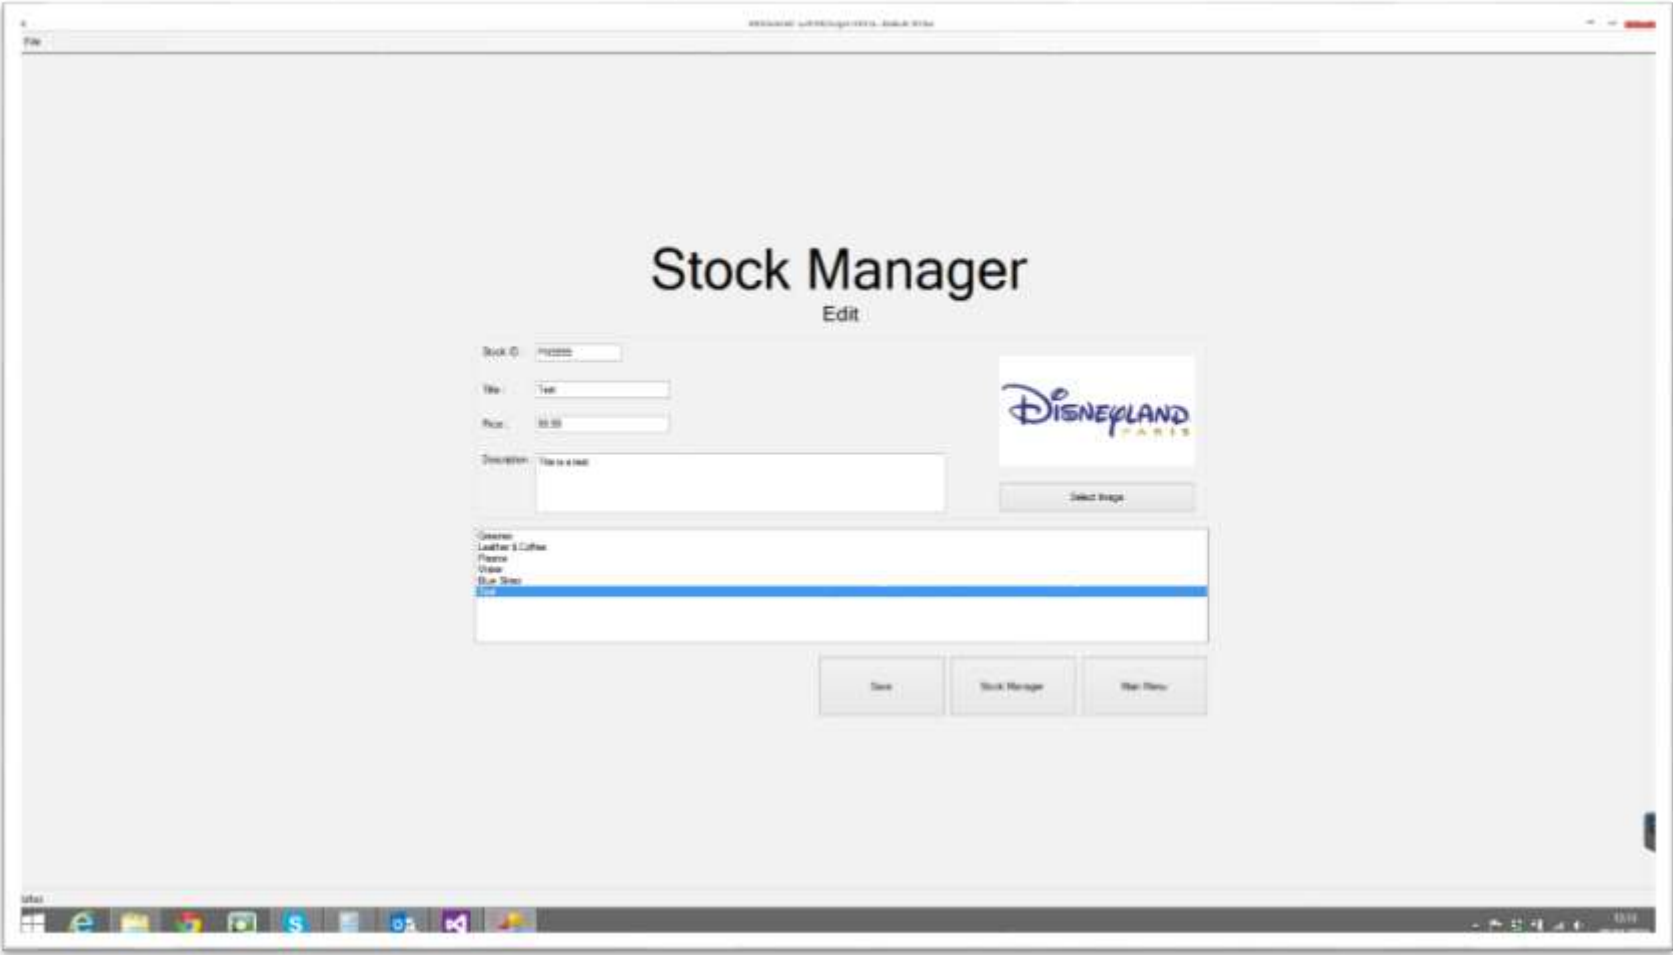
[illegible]

File

Stock Manager

Edit

Stock ID: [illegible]

Title: Test

Price: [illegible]

Description: This is a test

Disneyland PARIS

Select Image

Greenies
Leather & Coffee
Plasma
Vision
Blue Skies
Test

Save

Stock Manager

Main Menu

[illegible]